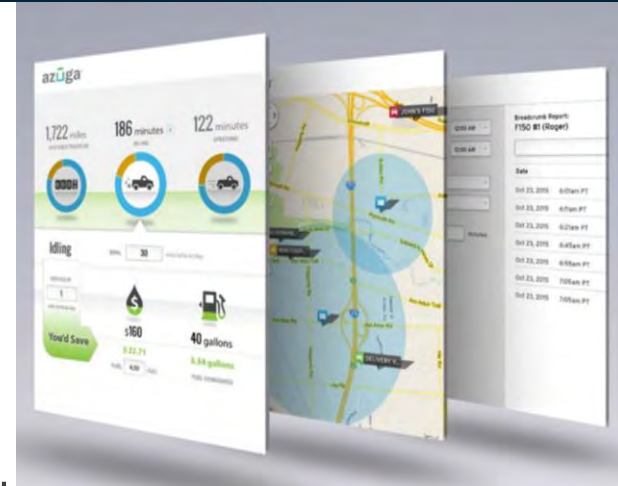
azuga

1,722 miles
186 minutes
122 minutes

Idling
30
1
You'd Save
$160
$22.71
4.00
40 gallons
5.54 gallons

JOHN'S F150
DELIVERY V

12:00 AM
12:00 AM

Breadcrumb Report:
F150 #1 (Roger)

Date
Oct 23, 2015 6:01am PT
Oct 23, 2015 6:11am PT
Oct 23, 2015 6:21am PT
Oct 23, 2015 6:45am PT
Oct 23, 2015 6:55am PT
Oct 23, 2015 7:05am PT
Oct 23, 2015 7:05am PT